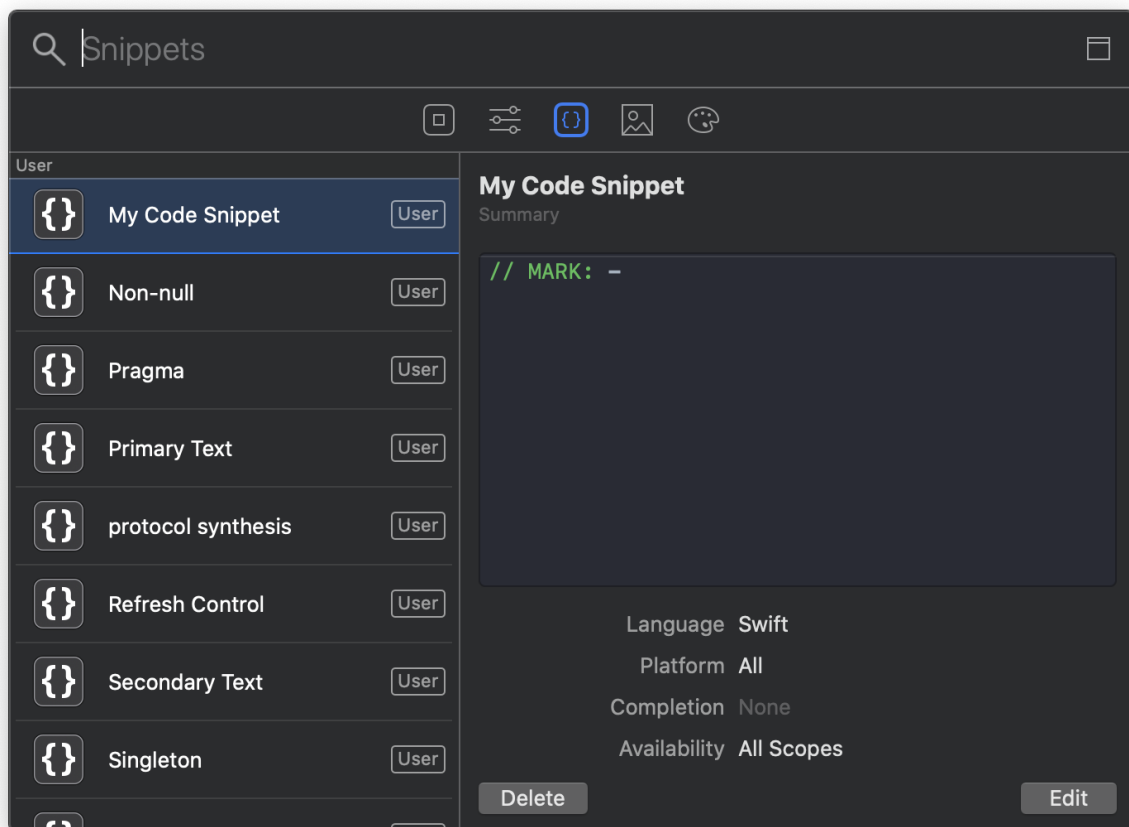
Snippets

User

My Code Snippet User

Non-null User

Pragma User

Primary Text User

protocol synthesis User

Refresh Control User

Secondary Text User

Singleton User

My Code Snippet

Summary

// MARK: -

Language Swift

Platform All

Completion None

Availability All Scopes

Delete

Edit